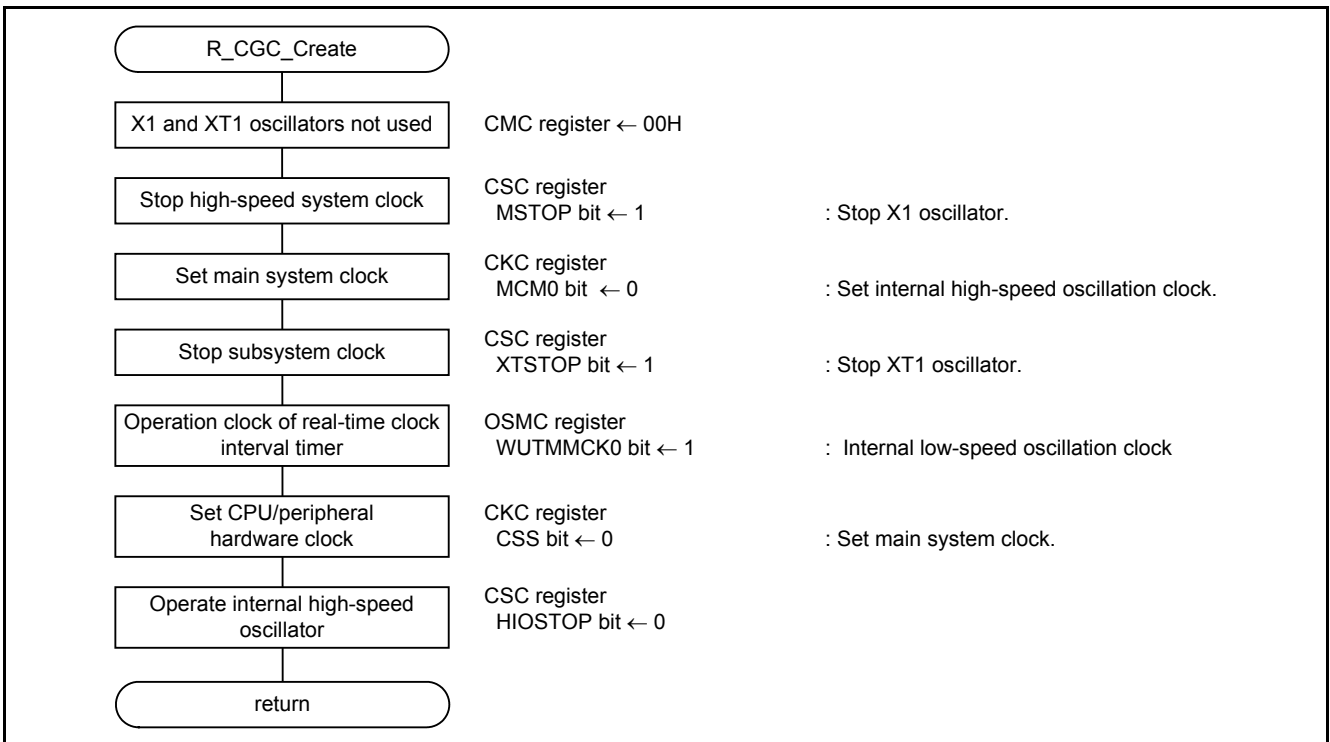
R_CGC_Create

X1 and XT1 oscillators not used

CMC register ← 00H

Stop high-speed system clock

CSC register
MSTOP bit ← 1 : Stop X1 oscillator.

Set main system clock

CKC register
MCM0 bit ← 0 : Set internal high-speed oscillation clock.

Stop subsystem clock

CSC register
XTSTOP bit ← 1 : Stop XT1 oscillator.

Operation clock of real-time clock interval timer

OSMC register
WUTMMCK0 bit ← 1 : Internal low-speed oscillation clock

Set CPU/peripheral hardware clock

CKC register
CSS bit ← 0 : Set main system clock.

Operate internal high-speed oscillator

CSC register
HIOSTOP bit ← 0

return